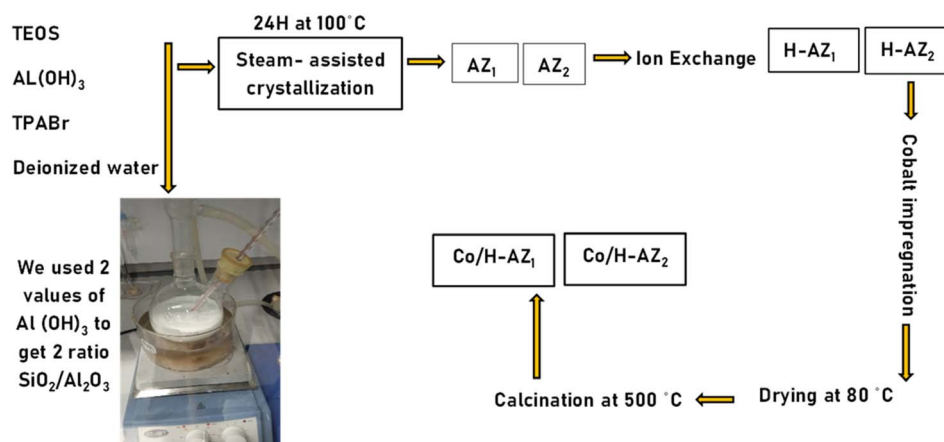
TEOS

$AL(OH)_3$

TPABr

Deionized water

24H at 100°C

Steam- assisted crystallization

$AZ_1$

$AZ_2$

Ion Exchange

$H\text{-}AZ_1$

$H\text{-}AZ_2$

Cobalt impregnation

We used 2 values of $Al\ (OH)_3$ to get 2 ratio $SiO_2/Al_2O_3$

$Co/H\text{-}AZ_1$

$Co/H\text{-}AZ_2$

Calcination at 500 °C

Drying at 80 °C